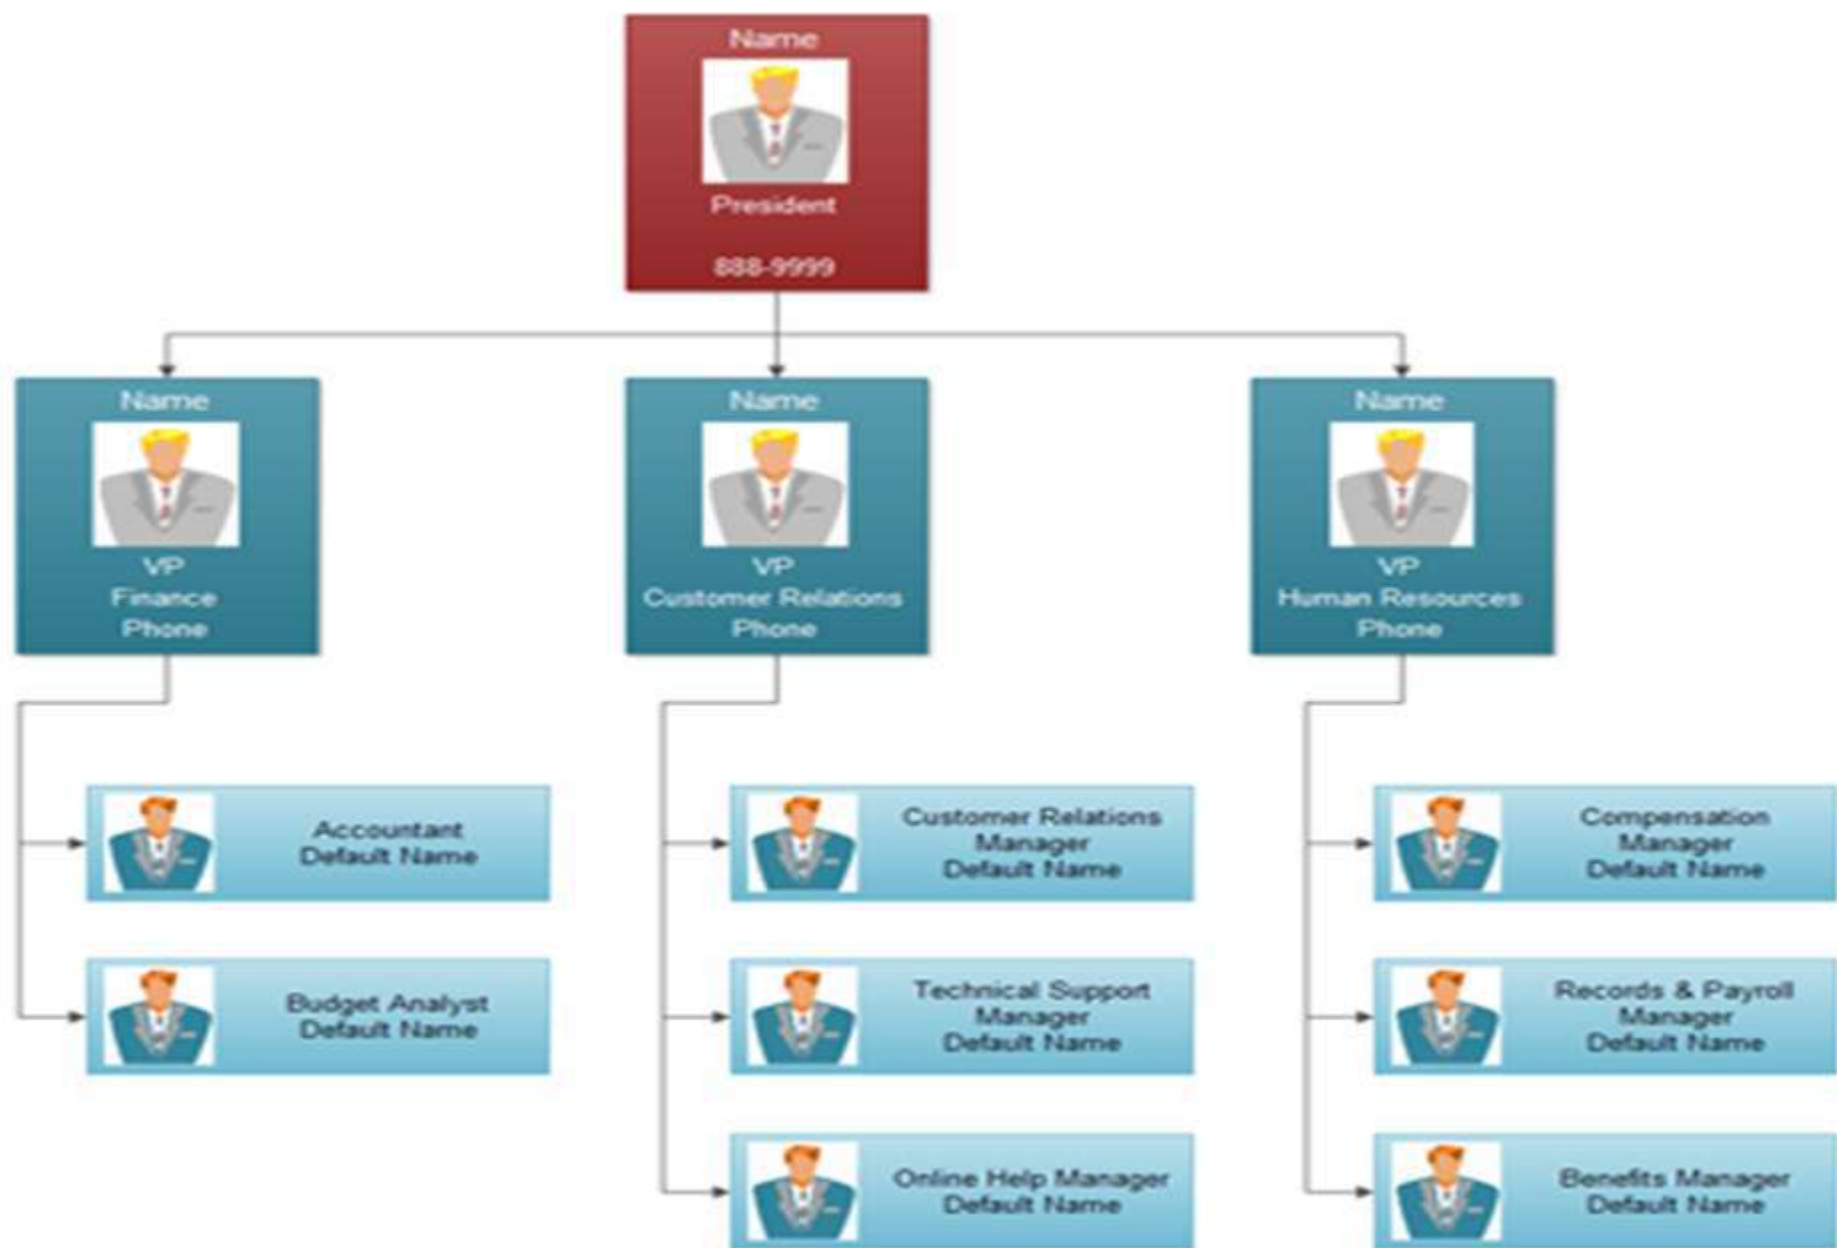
Name
President
888-9999

Name
VP
Finance
Phone

Name
VP
Customer Relations
Phone

Name
VP
Human Resources
Phone

Accountant
Default Name

Budget Analyst
Default Name

Customer Relations Manager
Default Name

Technical Support Manager
Default Name

Online Help Manager
Default Name

Compensation Manager
Default Name

Records & Payroll Manager
Default Name

Benefits Manager
Default Name